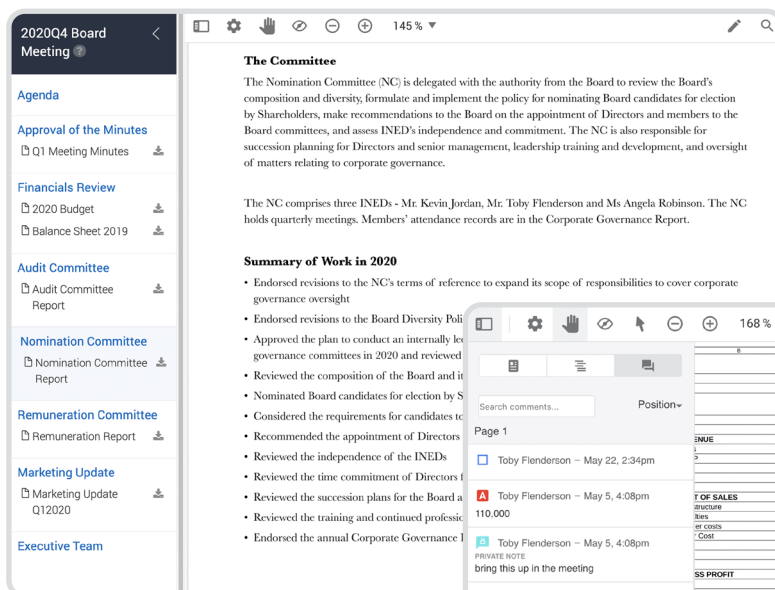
2020Q4 Board Meeting

Agenda

Approval of the Minutes
Q1 Meeting Minutes

Financials Review
2020 Budget
Balance Sheet 2019

Audit Committee
Audit Committee Report

Nomination Committee
Nomination Committee Report

Remuneration Committee
Remuneration Report

Marketing Update
Marketing Update Q12020

Executive Team

145 %

The Committee

The Nomination Committee (NC) is delegated with the authority from the Board to review the Board's composition and diversity, formulate and implement the policy for nominating Board candidates for election by Shareholders, make recommendations to the Board on the appointment of Directors and members to the Board committees, and assess INED's independence and commitment. The NC is also responsible for succession planning for Directors and senior management, leadership training and development, and oversight of matters relating to corporate governance.

The NC comprises three INEDs - Mr. Kevin Jordan, Mr. Toby Flenderson and Ms Angela Robinson. The NC holds quarterly meetings. Members' attendance records are in the Corporate Governance Report.

Summary of Work in 2020

• Endorsed revisions to the NC's terms of reference to expand its scope of responsibilities to cover corporate governance oversight
• Endorsed revisions to the Board Diversity Poli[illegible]
• Approved the plan to conduct an internally le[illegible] governance committees in 2020 and reviewed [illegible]
• Reviewed the composition of the Board and it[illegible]
• Nominated Board candidates for election by S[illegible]
• Considered the requirements for candidates to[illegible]
• Recommended the appointment of Directors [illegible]
• Reviewed the independence of the INEDs
• Reviewed the time commitment of Directors f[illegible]
• Reviewed the succession plans for the Board a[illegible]
• Reviewed the training and continued professi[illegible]
• Endorsed the annual Corporate Governance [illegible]

168 %

Search comments...
Position
Page 1
Toby Flenderson – May 22, 2:34pm
Toby Flenderson – May 5, 4:08pm
110,000
Toby Flenderson – May 5, 4:08pm
PRIVATE NOTE
bring this up in the meeting

8
ENUE
T OF SALES
tructure
lties
er costs
Cost
SS PROFIT